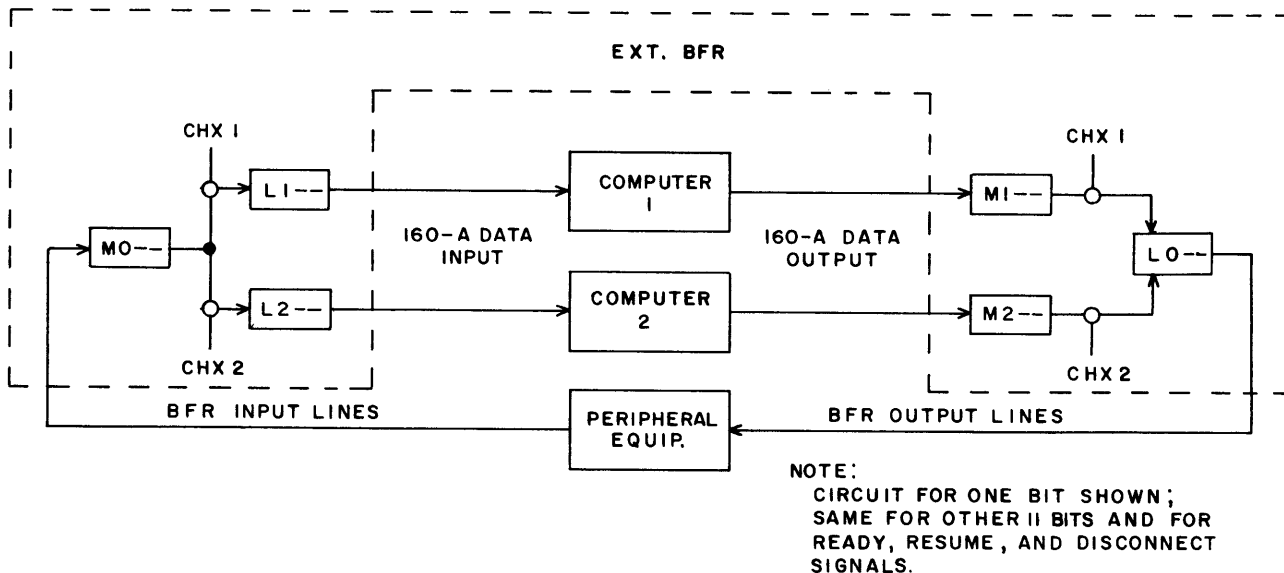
EXT. BFR

CHX 1

MO--

L1--

L2--

CHX 2

160-A DATA INPUT

COMPUTER 1

COMPUTER 2

160-A DATA OUTPUT

CHX 1

M1--

M2--

LO--

CHX 2

BFR INPUT LINES

PERIPHERAL EQUIP.

BFR OUTPUT LINES

NOTE:
CIRCUIT FOR ONE BIT SHOWN; SAME FOR OTHER 11 BITS AND FOR READY, RESUME, AND DISCONNECT SIGNALS.